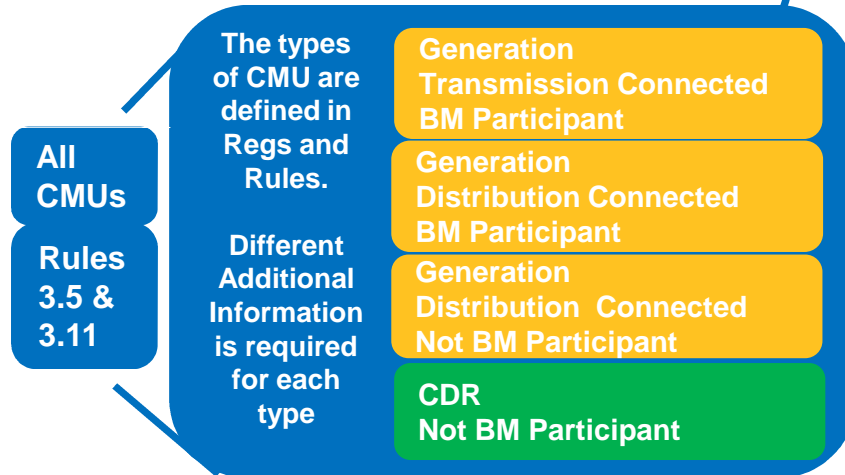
All CMUs

Rules 3.5 & 3.11

The types of CMU are defined in Regs and Rules.

Different Additional Information is required for each type

Generation
Transmission Connected
BM Participant

Generation
Distribution Connected
BM Participant

Generation
Distribution Connected
Not BM Participant

CDR
Not BM Participant